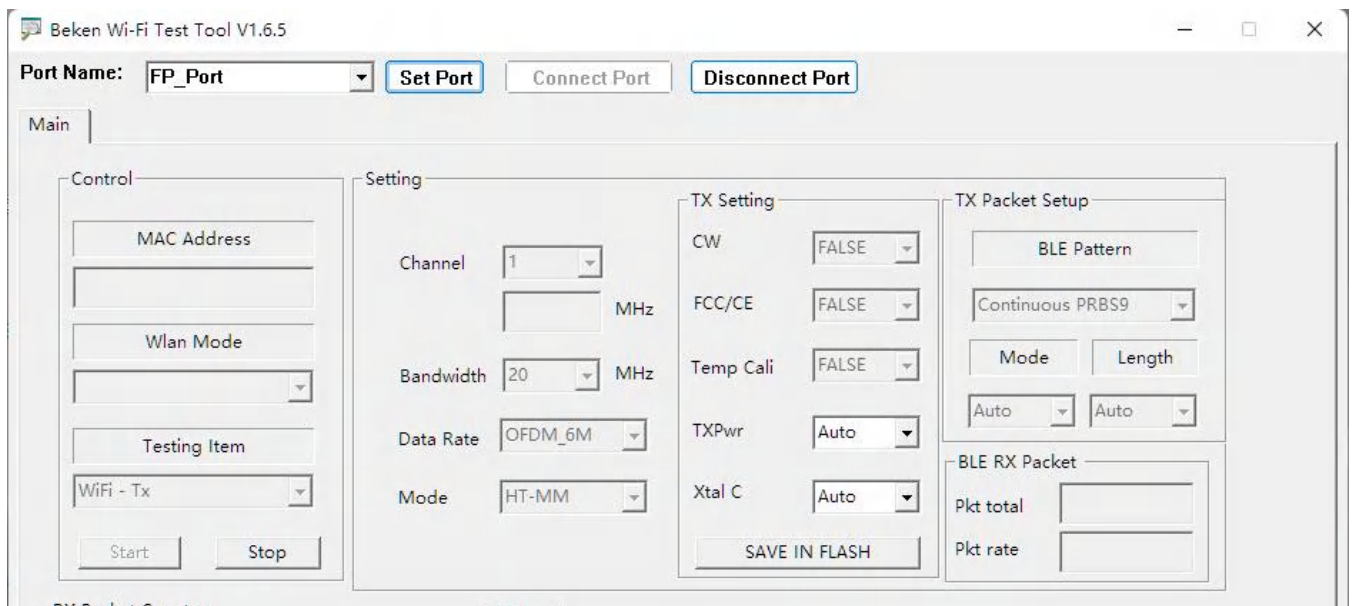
Beken Wi-Fi Test Tool V1.6.5

Port Name: FP_Port Set Port Connect Port Disconnect Port

Main

Control

MAC Address

Wlan Mode

Testing Item

WiFi - Tx

Start Stop

Setting

Channel 1

MHz

Bandwidth 20 MHz

Data Rate OFDM_6M

Mode HT-MM

TX Setting

CW FALSE

FCC/CE FALSE

Temp Cali FALSE

TXPwr Auto

Xtal C Auto

SAVE IN FLASH

TX Packet Setup

BLE Pattern

Continuous PRBS9

Mode Length

Auto Auto

BLE RX Packet

Pkt total

Pkt rate

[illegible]